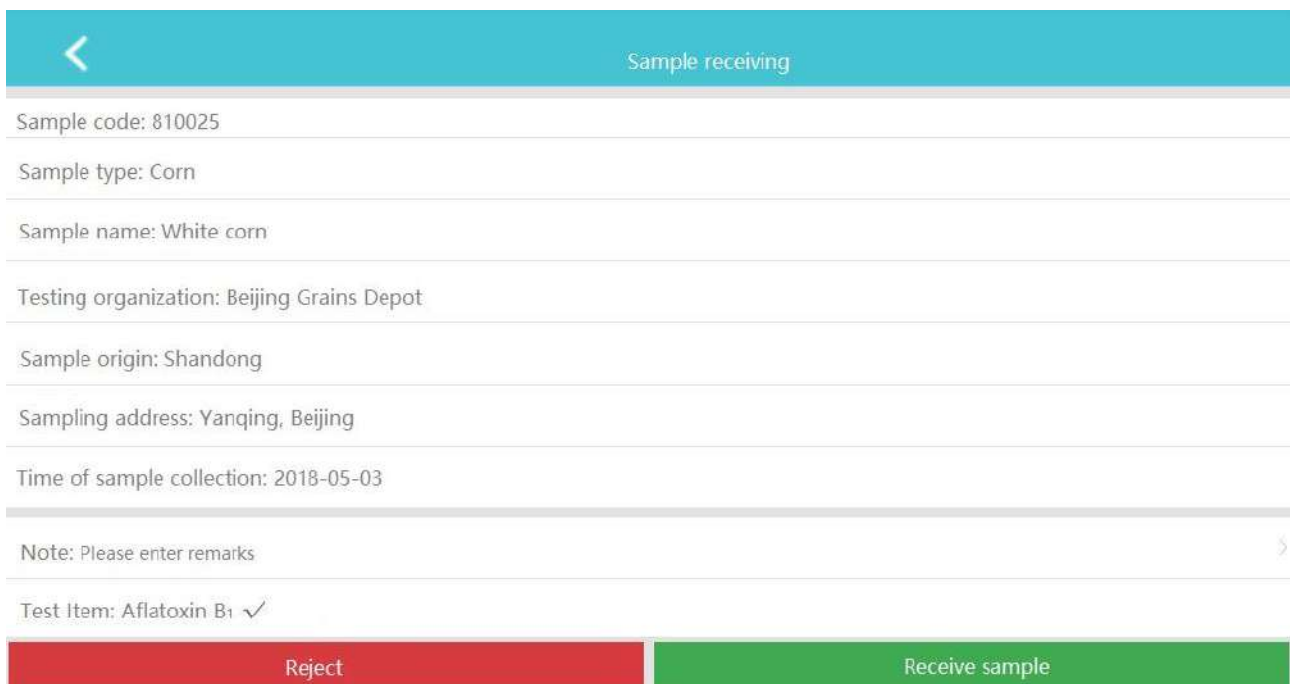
Sample receiving

Sample code: 810025

Sample type: Corn

Sample name: White corn

Testing organization: Beijing Grains Depot

Sample origin: Shandong

Sampling address: Yanqing, Beijing

Time of sample collection: 2018-05-03

Note: Please enter remarks

Test Item: Aflatoxin $B_1$ ✓

Reject

Receive sample